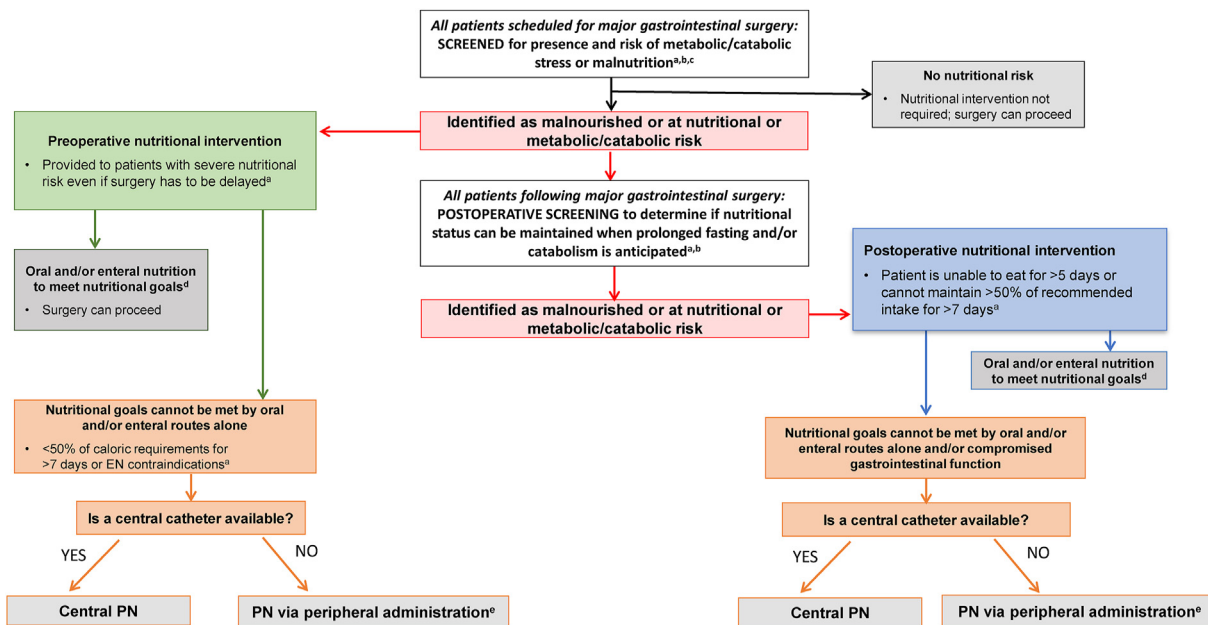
*All patients scheduled for major gastrointestinal surgery:*
SCREENED for presence and risk of metabolic/catabolic stress or malnutrition$^{a,b,c}$

No nutritional risk
• Nutritional intervention not required; surgery can proceed

Identified as malnourished or at nutritional or metabolic/catabolic risk

Preoperative nutritional intervention
• Provided to patients with severe nutritional risk even if surgery has to be delayed$^{a}$

Oral and/or enteral nutrition to meet nutritional goals$^{d}$
• Surgery can proceed

Nutritional goals cannot be met by oral and/or enteral routes alone
• <50% of caloric requirements for >7 days or EN contraindications$^{a}$

Is a central catheter available?

YES

NO

Central PN

PN via peripheral administration$^{e}$

*All patients following major gastrointestinal surgery:*
POSTOPERATIVE SCREENING to determine if nutritional status can be maintained when prolonged fasting and/or catabolism is anticipated$^{a,b}$

Identified as malnourished or at nutritional or metabolic/catabolic risk

Postoperative nutritional intervention
• Patient is unable to eat for >5 days or cannot maintain >50% of recommended intake for >7 days$^{a}$

Oral and/or enteral nutrition to meet nutritional goals$^{d}$

Nutritional goals cannot be met by oral and/or enteral routes alone and/or compromised gastrointestinal function

Is a central catheter available?

YES

NO

Central PN

PN via peripheral administration$^{e}$